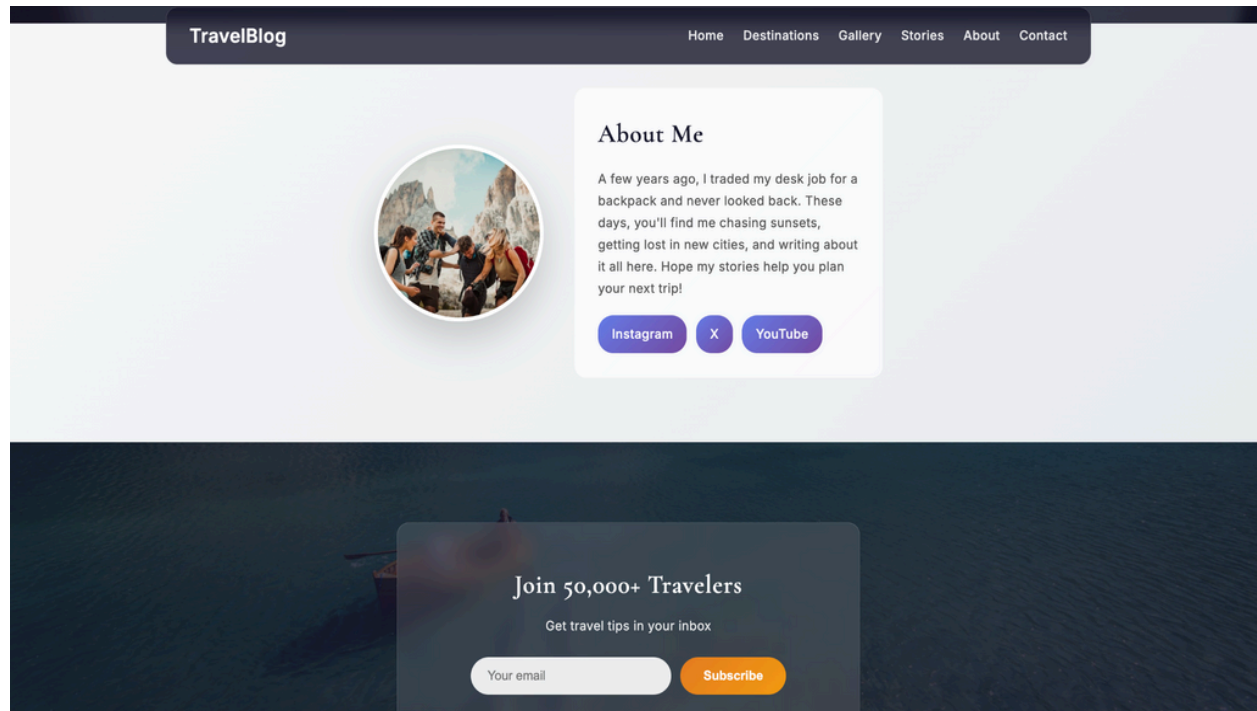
TravelBlog

Home Destinations Gallery Stories About Contact

About Me

A few years ago, I traded my desk job for a backpack and never looked back. These days, you'll find me chasing sunsets, getting lost in new cities, and writing about it all here. Hope my stories help you plan your next trip!

Instagram X YouTube

Join 50,000+ Travelers

Get travel tips in your inbox

Your email Subscribe